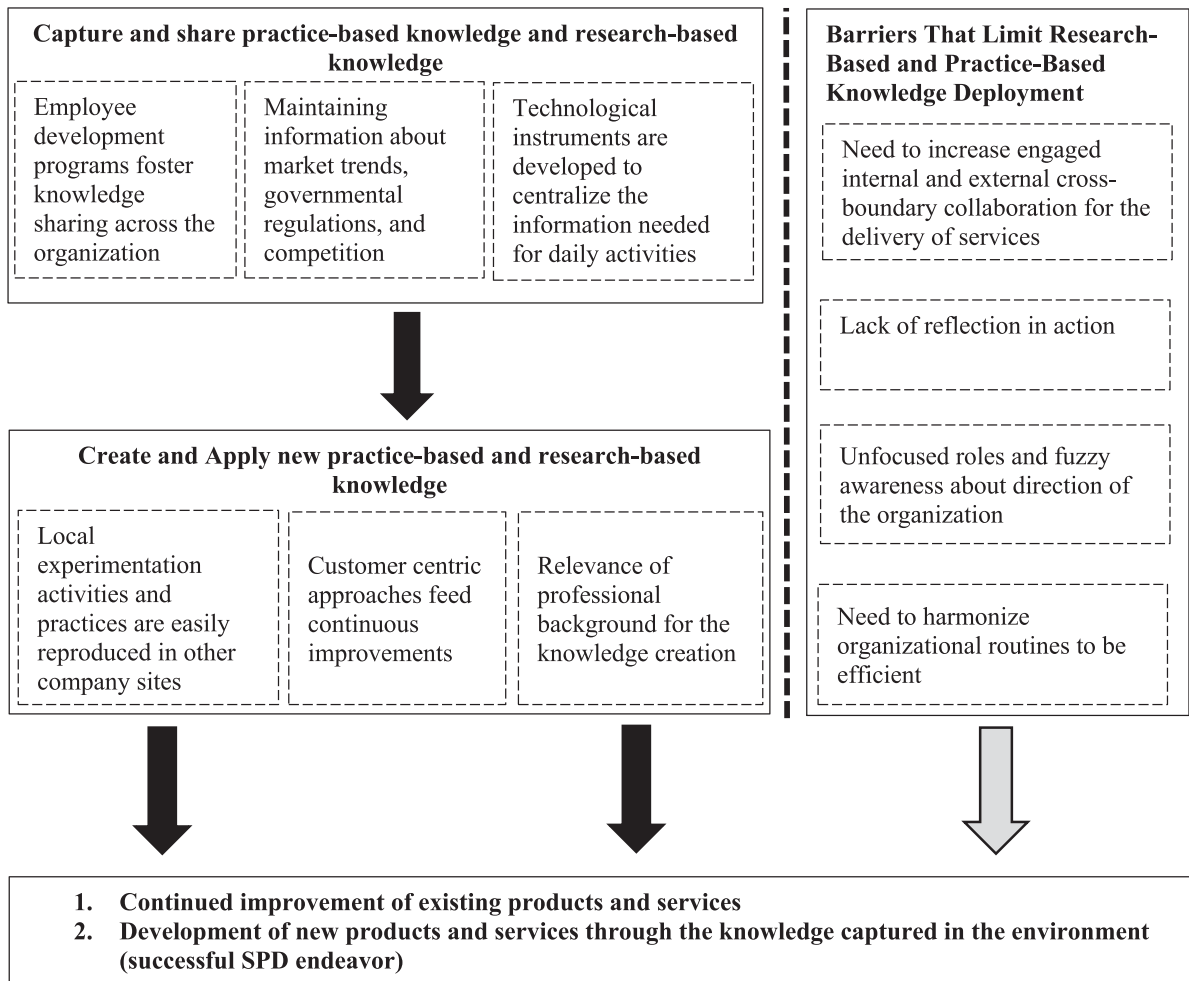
Capture and share practice-based knowledge and research-based knowledge

Employee development programs foster knowledge sharing across the organization

Maintaining information about market trends, governmental regulations, and competition

Technological instruments are developed to centralize the information needed for daily activities

Create and Apply new practice-based and research-based knowledge

Local experimentation activities and practices are easily reproduced in other company sites

Customer centric approaches feed continuous improvements

Relevance of professional background for the knowledge creation

Barriers That Limit Research-Based and Practice-Based Knowledge Deployment

Need to increase engaged internal and external cross-boundary collaboration for the delivery of services

Lack of reflection in action

Unfocused roles and fuzzy awareness about direction of the organization

Need to harmonize organizational routines to be efficient

1. Continued improvement of existing products and services
2. Development of new products and services through the knowledge captured in the environment (successful SPD endeavor)